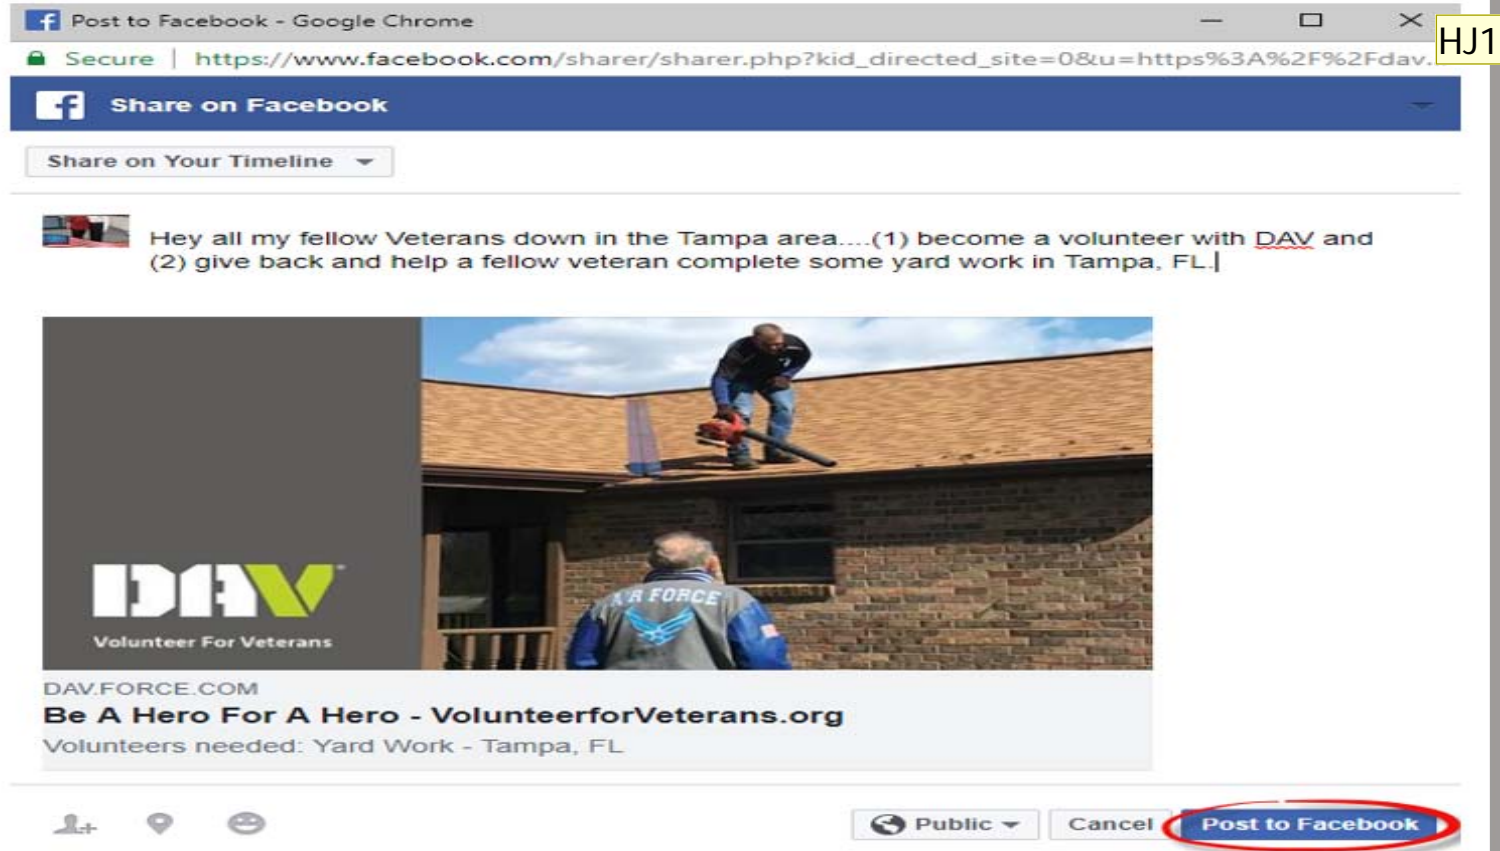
Post to Facebook - Google Chrome

HJ1

Secure | https://www.facebook.com/sharer/sharer.php?kid_directed_site=0&u=https%3A%2F%2Fdav.

Share on Facebook

Share on Your Timeline

Hey all my fellow Veterans down in the Tampa area....(1) become a volunteer with DAV and (2) give back and help a fellow veteran complete some yard work in Tampa, FL.

DAV
Volunteer For Veterans

AIR FORCE

DAV.FORCE.COM
Be A Hero For A Hero - VolunteerforVeterans.org
Volunteers needed: Yard Work - Tampa, FL

Public

Cancel

Post to Facebook